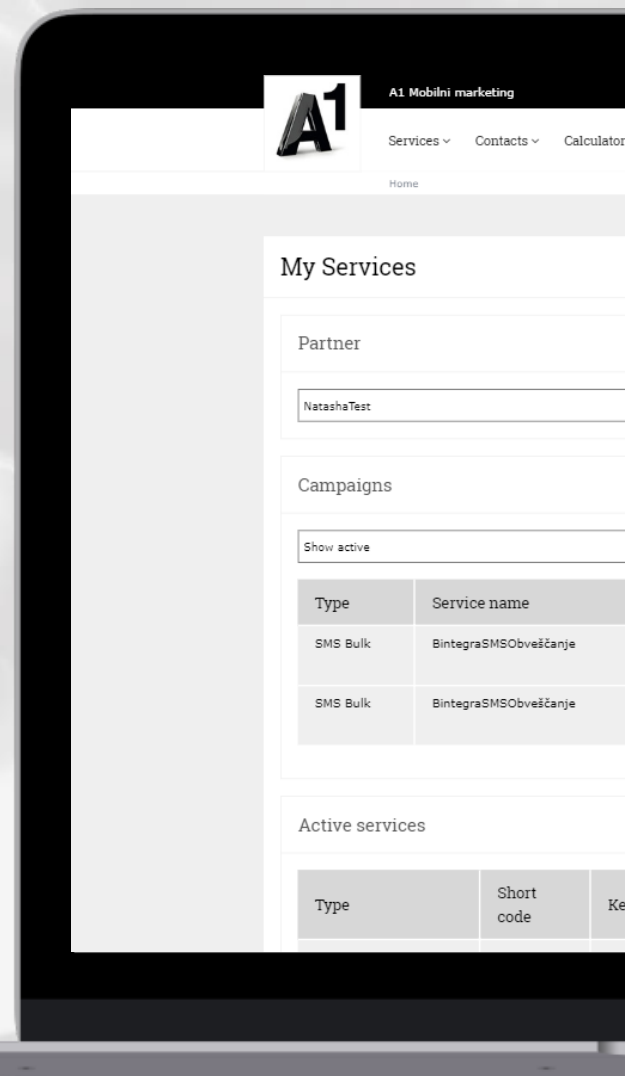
A1

A1 Mobilni marketing

Services ⌄ Contacts ⌄ Calculator

Home

My Services

Partner

NatashaTest

Campaigns

Show active

| Type | Service name |
|---|---|
| SMS Bulk | BintegraSMSObveščanje |
| SMS Bulk | BintegraSMSObveščanje |

Active services

| Type | Short code | Ke |
|---|---|---|